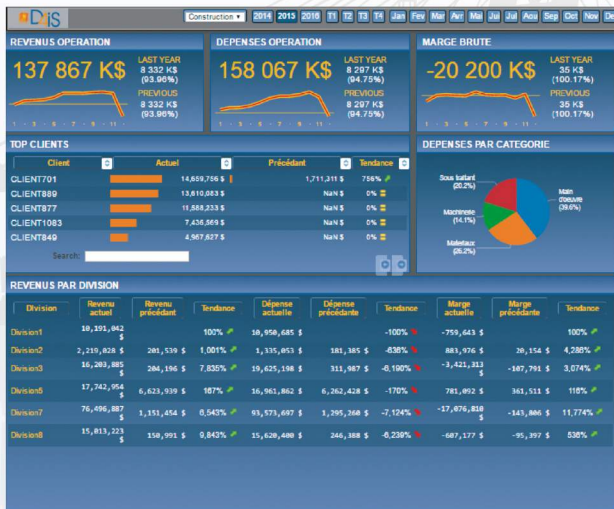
DIS

Construction ▾ 2014 2013 2016 T1 T2 T3 T4 Jan Fev Mar Avr Mai Jui Jul Aou Sep Oct Nov De

REVENUS OPERATION
137 867 K$
LAST YEAR 8 332 K$ (93.96%)
PREVIOUS 8 332 K$ (93.96%)

DEPENSES OPERATION
158 067 K$
LAST YEAR 8 297 K$ (94.75%)
PREVIOUS 8 297 K$ (94.75%)

MARGE BRUTE
-20 200 K$
LAST YEAR 35 K$ (100.17%)
PREVIOUS 35 K$ (100.17%)

TOP CLIENTS

| Client | Actuel | Précédant | Tendance |
|---|---|---|---|
| CLIENT1701 | 14,659,756 $ | 1,711,311 $ | 756% |
| CLIENT889 | 13,610,083 $ | NaN $ | 0% |
| CLIENT877 | 11,588,233 $ | NaN $ | 0% |
| CLIENT1083 | 7,436,569 $ | NaN $ | 0% |
| CLIENT849 | 4,967,627 $ | NaN $ | 0% |

Search:

DEPENSES PAR CATEGORIE
Sous traitant (20.2%)
Main d'oeuvre (39.6%)
Machinerie (14.1%)
Matériaux (26.2%)

REVENUS PAR DIVISION

| Division | Revenu actuel | Revenu précédant | Tendance | Dépense actuelle | Dépense précédante | Tendance | Marge actuelle | Marge précédante | Tendance |
|---|---|---|---|---|---|---|---|---|---|
| Division1 | 10,191,042 $ | | 100% | 10,950,685 $ | | -100% | -759,643 $ | | 100% |
| Division2 | 2,219,028 $ | 201,539 $ | 1,001% | 1,335,053 $ | 181,385 $ | -636% | 883,976 $ | 20,154 $ | 4,286% |
| Division3 | 16,203,885 $ | 204,196 $ | 7,835% | 19,625,198 $ | 311,987 $ | -6,190% | -3,421,313 $ | -107,791 $ | 3,074% |
| Division5 | 17,742,954 $ | 6,623,939 $ | 167% | 16,961,862 $ | 6,262,428 $ | -170% | 781,092 $ | 361,511 $ | 116% |
| Division7 | 76,496,887 $ | 1,151,454 $ | 6,543% | 93,573,697 $ | 1,295,260 $ | -7,124% | -17,076,810 $ | -143,806 $ | 11,774% |
| Division8 | 15,013,223 $ | 150,991 $ | 9,843% | 15,620,400 $ | 246,388 $ | -6,239% | -607,177 $ | -95,397 $ | 536% |